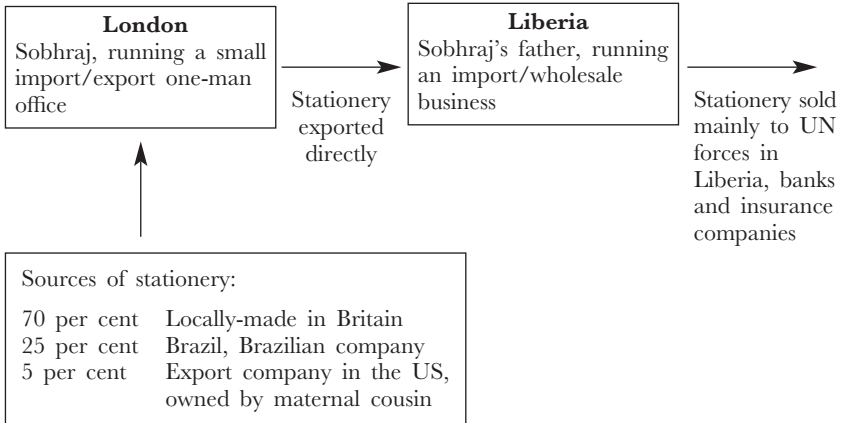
**London**
Sobhraj, running a small import/export one-man office

Stationery exported directly

**Liberia**
Sobhraj's father, running an import/wholesale business

Stationery sold mainly to UN forces in Liberia, banks and insurance companies

Sources of stationery:

| | |
|---|---|
| 70 per cent | Locally-made in Britain |
| 25 per cent | Brazil, Brazilian company |
| 5 per cent | Export company in the US, owned by maternal cousin |